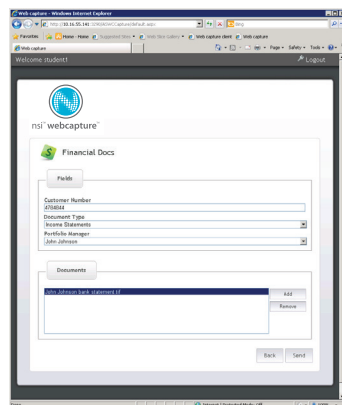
Web capture - Windows Internet Explorer

http://10.16.55.141:1080/WebCapture/default.aspx

Bing

Favorites | Home - Home | Suggested Sites | Web Slice Gallery | Web capture client | Web capture

Web capture

Page | Safety | Tools

Welcome student1

Logout

nsi webcapture

Financial Docs

Fields

Customer Number
4768484

Document Type
Income Statements

Portfolio Manager
John Johnson

Documents

John Johnson bank statement.tif

Add

Remove

Back

Send

Done

Internet | Protected Mode: Off

100%